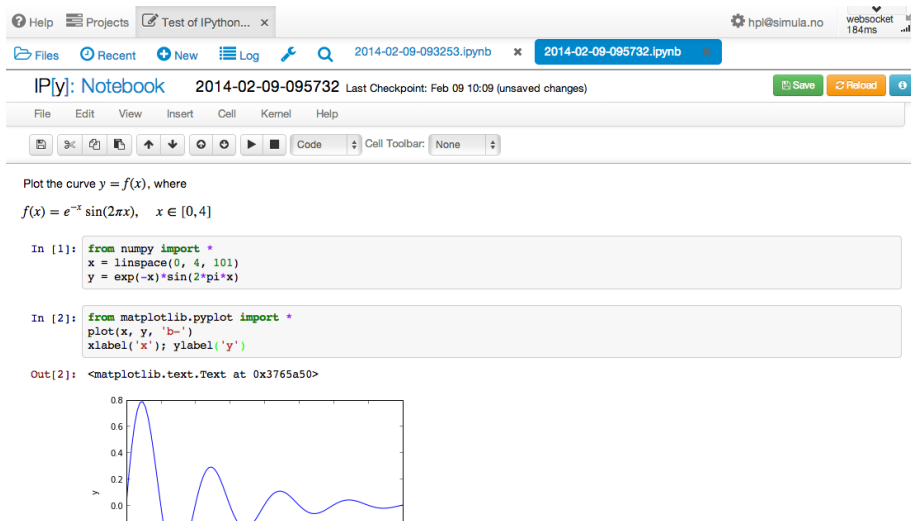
Help Projects Test of IPython... × hpl@simula.no websocket 184ms

Files Recent New Log 2014-02-09-093253.ipynb × 2014-02-09-095732.ipynb ×

IP[y]: Notebook 2014-02-09-095732 Last Checkpoint: Feb 09 10:09 (unsaved changes) Save Reload

File Edit View Insert Cell Kernel Help

Code Cell Toolbar: None

Plot the curve $y = f(x)$, where

$f(x) = e^{-x}\sin(2\pi x), \quad x \in [0, 4]$

In [1]: from numpy import *
x = linspace(0, 4, 101)
y = exp(-x)*sin(2*pi*x)

In [2]: from matplotlib.pyplot import *
plot(x, y, 'b-')
xlabel('x'); ylabel('y')

Out[2]: <matplotlib.text.Text at 0x3765a50>

0.8
0.6
0.4
0.2
0.0
y